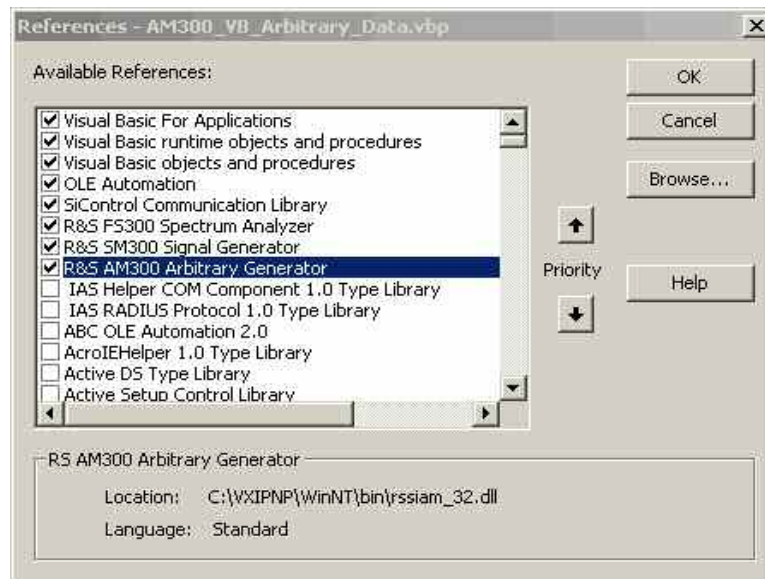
References - AM300_VB_Arbitrary_Data.vbp

Available References:

Visual Basic For Applications
Visual Basic runtime objects and procedures
Visual Basic objects and procedures
OLE Automation
SiControl Communication Library
R&S FS300 Spectrum Analyzer
R&S SM300 Signal Generator
R&S AM300 Arbitrary Generator
IAS Helper COM Component 1.0 Type Library
IAS RADIUS Protocol 1.0 Type Library
ABC OLE Automation 2.0
AcroIEHelper 1.0 Type Library
Active DS Type Library
Active Setup Control Library

OK

Cancel

Browse...

Priority

Help

RS AM300 Arbitrary Generator

Location: C:\VXIPNP\WinNT\bin\rssiam_32.dll

Language: Standard